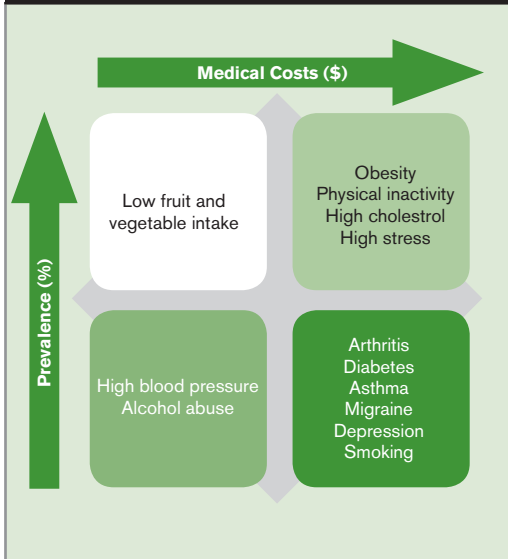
Medical Costs ($)

Prevalence (%)

Low fruit and vegetable intake

Obesity
Physical inactivity
High cholestrol
High stress

High blood pressure
Alcohol abuse

Arthritis
Diabetes
Asthma
Migraine
Depression
Smoking